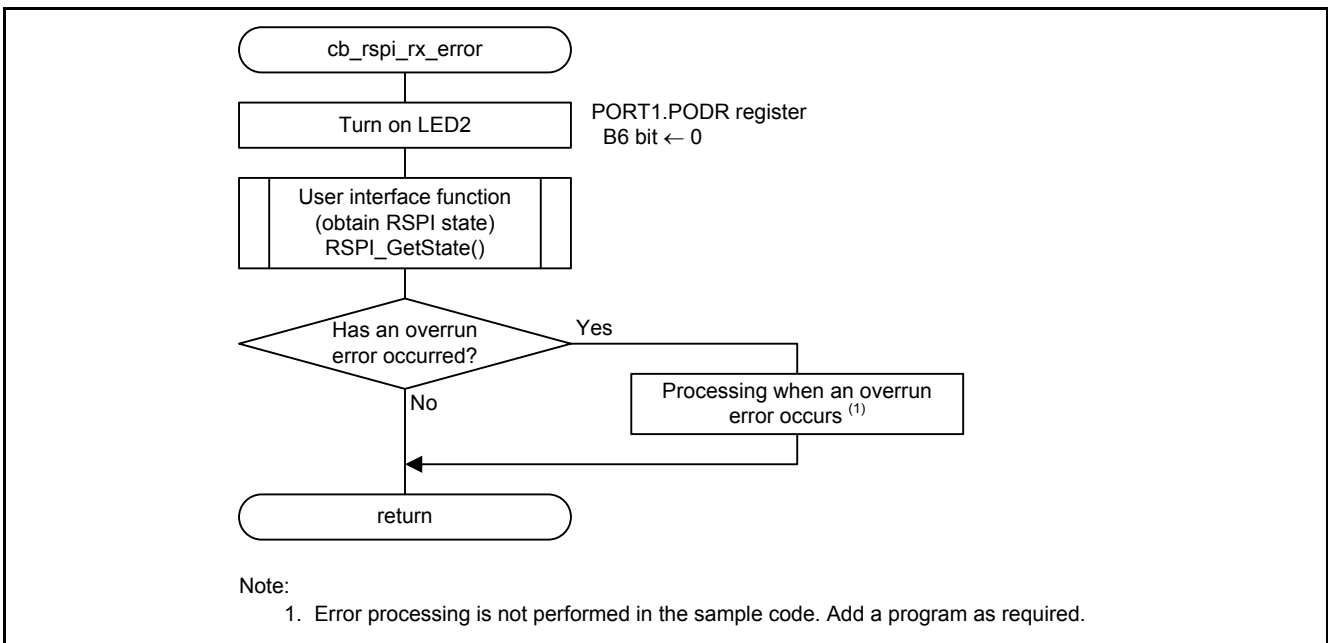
cb_rspi_rx_error

Turn on LED2

PORT1.PODR register
B6 bit $\leftarrow$ 0

User interface function
(obtain RSPI state)
RSPI_GetState()

Has an overrun error occurred?

Yes

Processing when an overrun error occurs $^{(1)}$

No

return

Note:
1. Error processing is not performed in the sample code. Add a program as required.